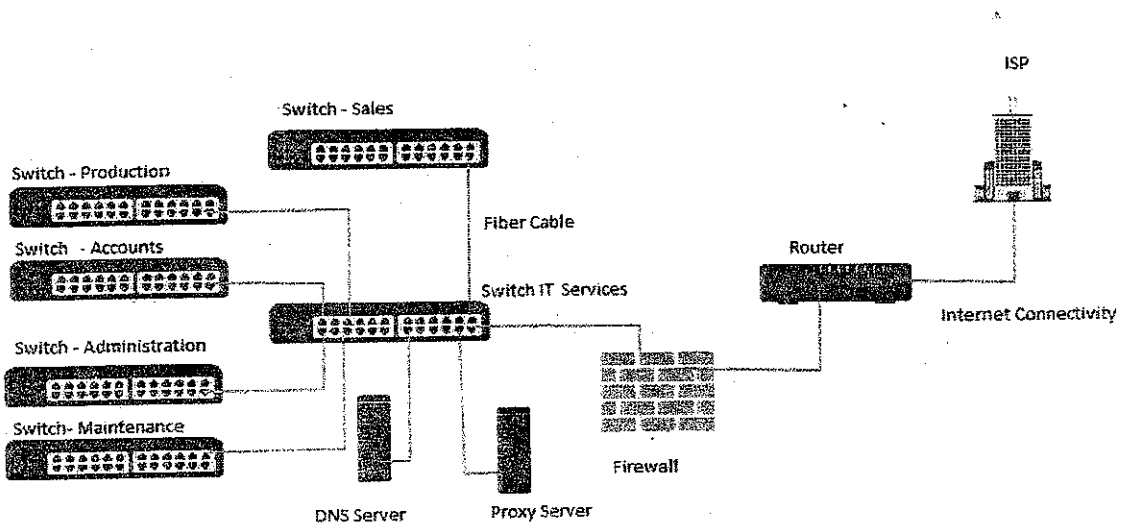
ISP

Switch - Sales

Switch - Production

Fiber Cable

Switch - Accounts

Router

Switch IT Services

Internet Connectivity

Switch - Administration

Switch- Maintenance

Firewall

DNS Server

Proxy Server